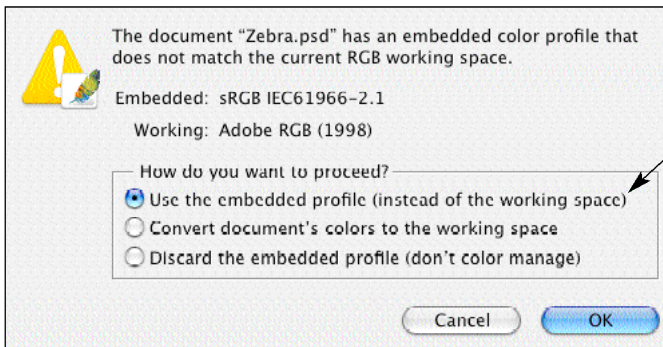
The document "Zebra.psd" has an embedded color profile that does not match the current RGB working space.

Embedded: sRGB IEC61966-2.1

Working: Adobe RGB (1998)

How do you want to proceed?

Use the embedded profile (instead of the working space)

Convert document's colors to the working space

Discard the embedded profile (don't color manage)

Cancel

OK